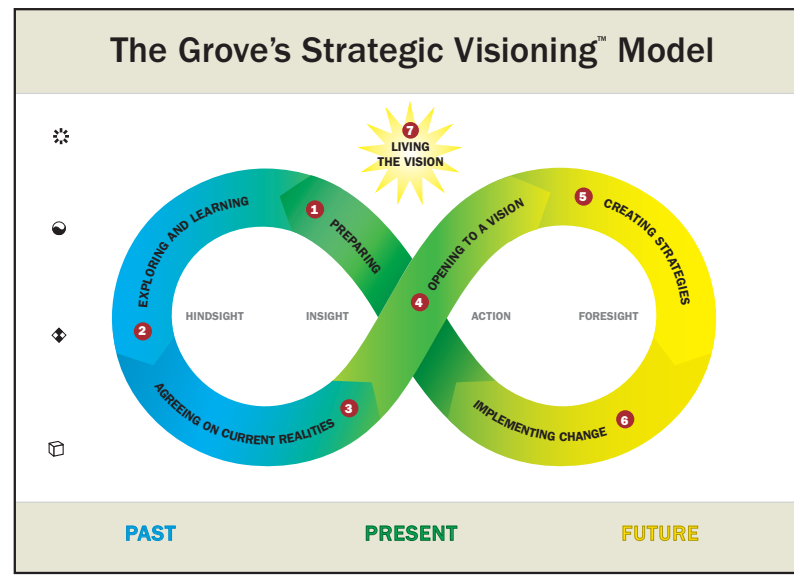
The Grove's Strategic Visioning™ Model

7 LIVING THE VISION

1 PREPARING

2 EXPLORING AND LEARNING

3 AGREEING ON CURRENT REALITIES

4 OPENING TO A VISION

5 CREATING STRATEGIES

6 IMPLEMENTING CHANGE

HINDSIGHT

INSIGHT

ACTION

FORESIGHT

PAST

PRESENT

FUTURE